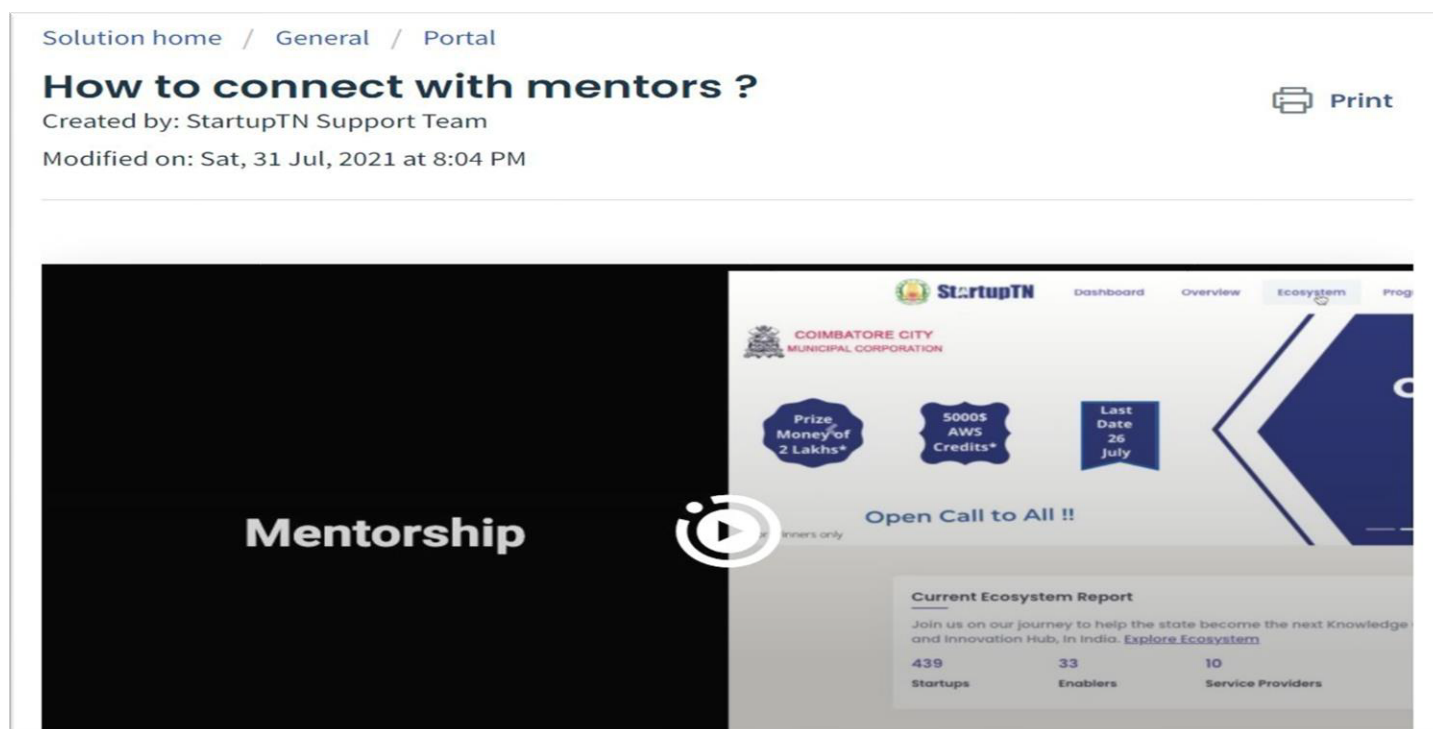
Solution home / General / Portal

How to connect with mentors ?

Print

Created by: StartupTN Support Team

Modified on: Sat, 31 Jul, 2021 at 8:04 PM

Mentorship

StartupTN Dashboard Overview Ecosystem Prog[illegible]

COIMBATORE CITY MUNICIPAL CORPORATION

Prize Money of 2 Lakhs*

5000$ AWS Credits*

Last Date 26 July

Open Call to All !!

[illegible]nners only

Current Ecosystem Report

Join us on our journey to help the state become the next Knowledge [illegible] and Innovation Hub, in India. Explore Ecosystem

439 Startups

33 Enablers

10 Service Providers